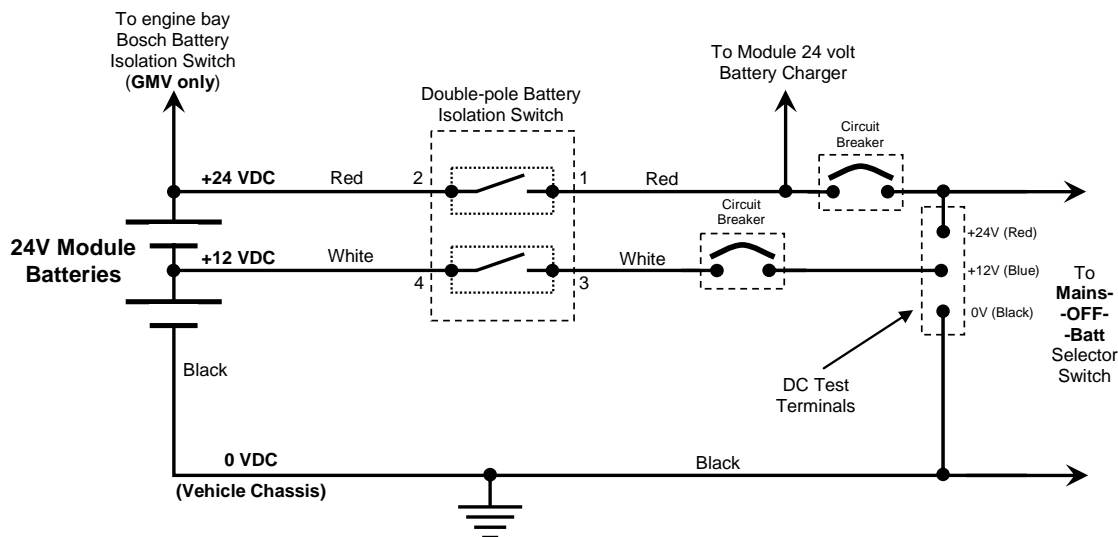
To engine bay Bosch Battery Isolation Switch (GMV only)

To Module 24 volt Battery Charger

Double-pole Battery Isolation Switch

Circuit Breaker

+24 VDC

Red

2

1

Red

Circuit Breaker

24V Module Batteries

+12 VDC

White

4

3

White

+24V (Red)

+12V (Blue)

0V (Black)

To Mains- -OFF- -Batt Selector Switch

Black

DC Test Terminals

0 VDC

(Vehicle Chassis)

Black